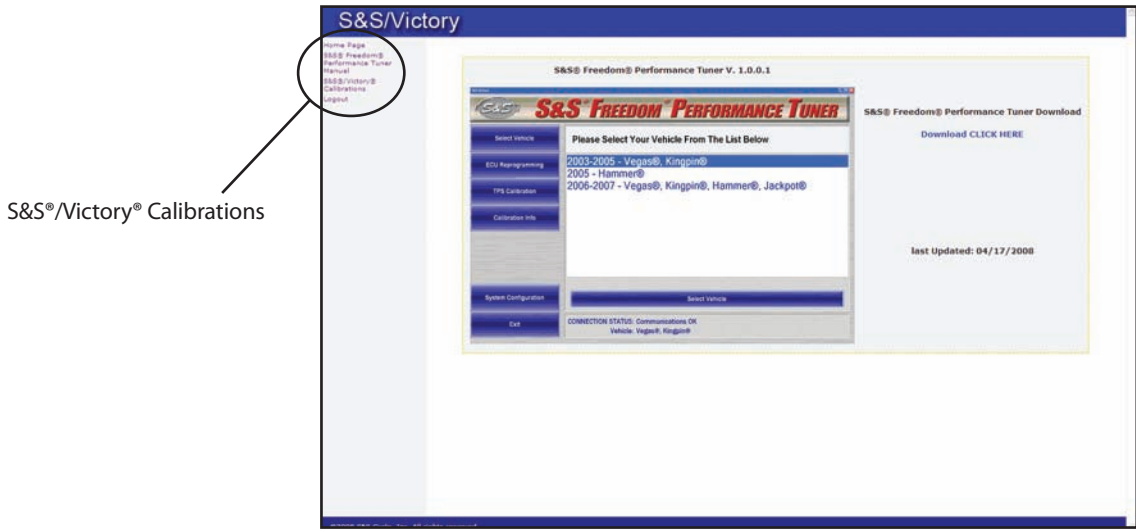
S&S/Victory

Home Page
S&S® Freedom® Performance Tuner Manual
S&S®/Victory® Calibrations
Logout

S&S®/Victory® Calibrations

S&S® Freedom® Performance Tuner V. 1.0.0.1

S&S® FREEDOM® PERFORMANCE TUNER

Select Vehicle
ECU Reprogramming
TPS Calibration
Calibration Info

Please Select Your Vehicle From The List Below

2003-2005 - Vegas®, Kingpin®
2005 - Hammer®
2006-2007 - Vegas®, Kingpin®, Hammer®, Jackpot®

System Configuration
Exit

Select Vehicle

CONNECTION STATUS: Communications OK
Vehicle: Vegas®, Kingpin®

S&S® Freedom® Performance Tuner Download

Download CLICK HERE

last Updated: 04/17/2008

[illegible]